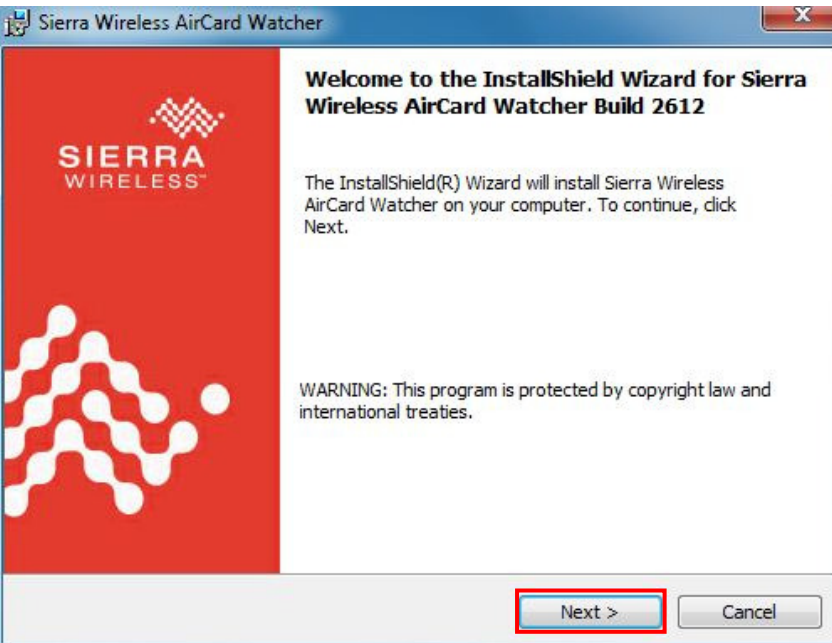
Sierra Wireless AirCard Watcher

SIERRA
WIRELESS™

Welcome to the InstallShield Wizard for Sierra Wireless AirCard Watcher Build 2612

The InstallShield(R) Wizard will install Sierra Wireless AirCard Watcher on your computer. To continue, click Next.

WARNING: This program is protected by copyright law and international treaties.

Next >

Cancel